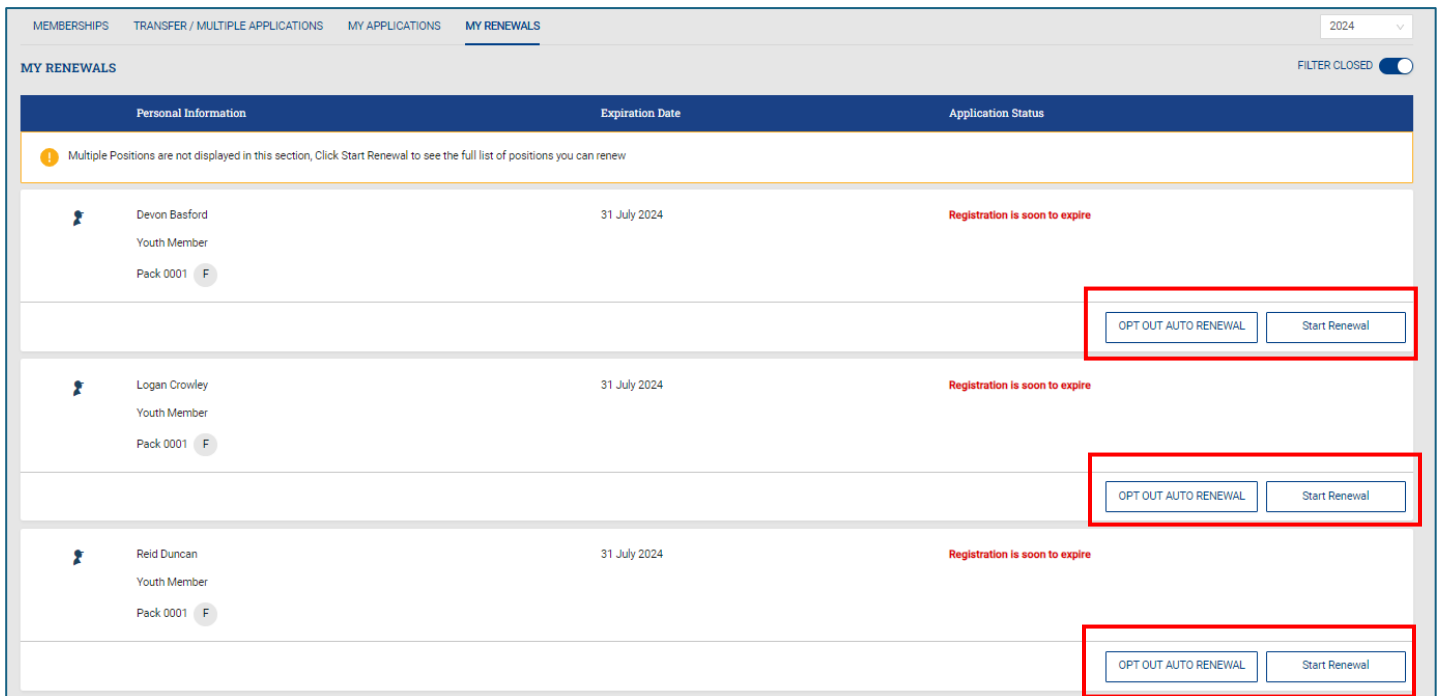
MEMBERSHIPS TRANSFER / MULTIPLE APPLICATIONS MY APPLICATIONS MY RENEWALS

2024

MY RENEWALS

FILTER CLOSED

| Personal Information | Expiration Date | Application Status |
|---|---|---|

Multiple Positions are not displayed in this section, Click Start Renewal to see the full list of positions you can renew

Devon Basford
Youth Member
Pack 0001 F

31 July 2024

Registration is soon to expire

OPT OUT AUTO RENEWAL Start Renewal

Logan Crowley
Youth Member
Pack 0001 F

31 July 2024

Registration is soon to expire

OPT OUT AUTO RENEWAL Start Renewal

Reid Duncan
Youth Member
Pack 0001 F

31 July 2024

Registration is soon to expire

OPT OUT AUTO RENEWAL Start Renewal